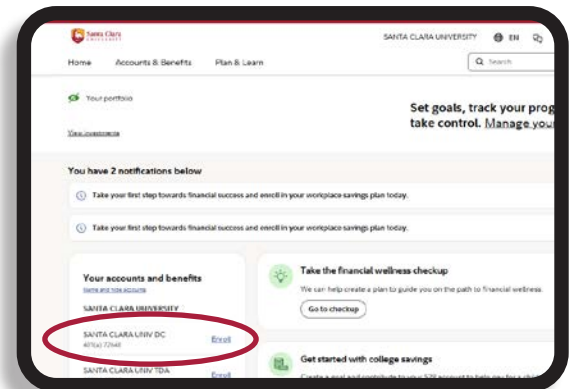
Santa Clara University

SANTA CLARA UNIVERSITY EN

Home Accounts & Benefits Plan & Learn

Search

Your portfolio

View investments

Set goals, track your prog take control. Manage you

You have 2 notifications below

Take your first step towards financial success and enroll in your workplace savings plan today.

Take your first step towards financial success and enroll in your workplace savings plan today.

Your accounts and benefits

Name and hide accounts

SANTA CLARA UNIVERSITY

SANTA CLARA UNIV DC

401(a) 77648

Enroll

SANTA CLARA UNIV TDA

Enroll

Take the financial wellness checkup

We can help create a plan to guide you on the path to financial wellness.

Go to checkup

Get started with college savings

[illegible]